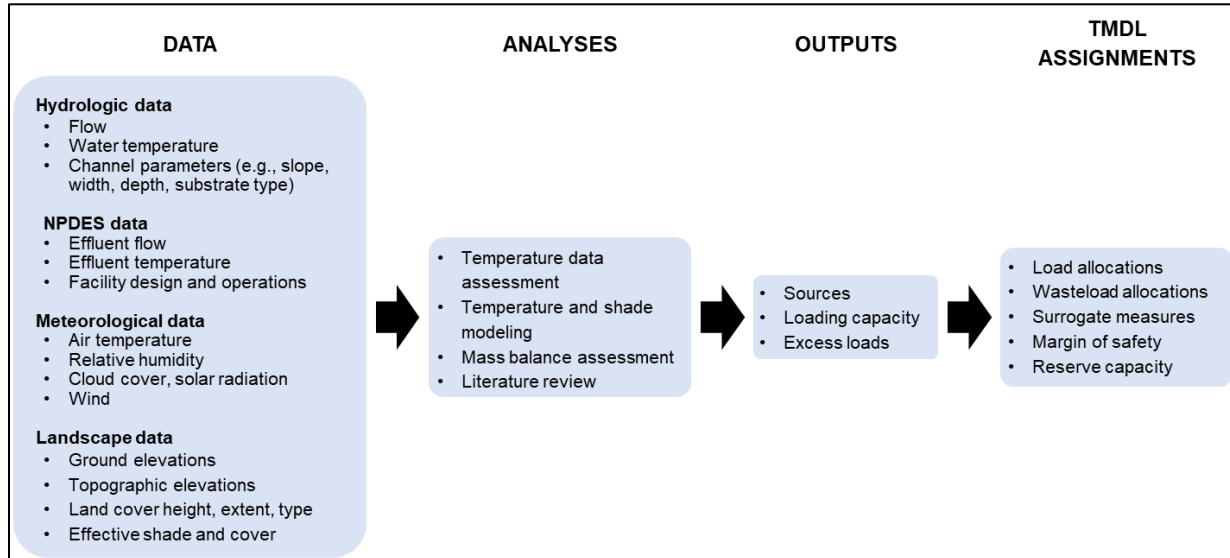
DATA

Hydrologic data
- Flow
- Water temperature
- Channel parameters (e.g., slope, width, depth, substrate type)

NPDES data
- Effluent flow
- Effluent temperature
- Facility design and operations

Meteorological data
- Air temperature
- Relative humidity
- Cloud cover, solar radiation
- Wind

Landscape data
- Ground elevations
- Topographic elevations
- Land cover height, extent, type
- Effective shade and cover

ANALYSES

- Temperature data assessment
- Temperature and shade modeling
- Mass balance assessment
- Literature review

OUTPUTS

- Sources
- Loading capacity
- Excess loads

TMDL ASSIGNMENTS

- Load allocations
- Wasteload allocations
- Surrogate measures
- Margin of safety
- Reserve capacity